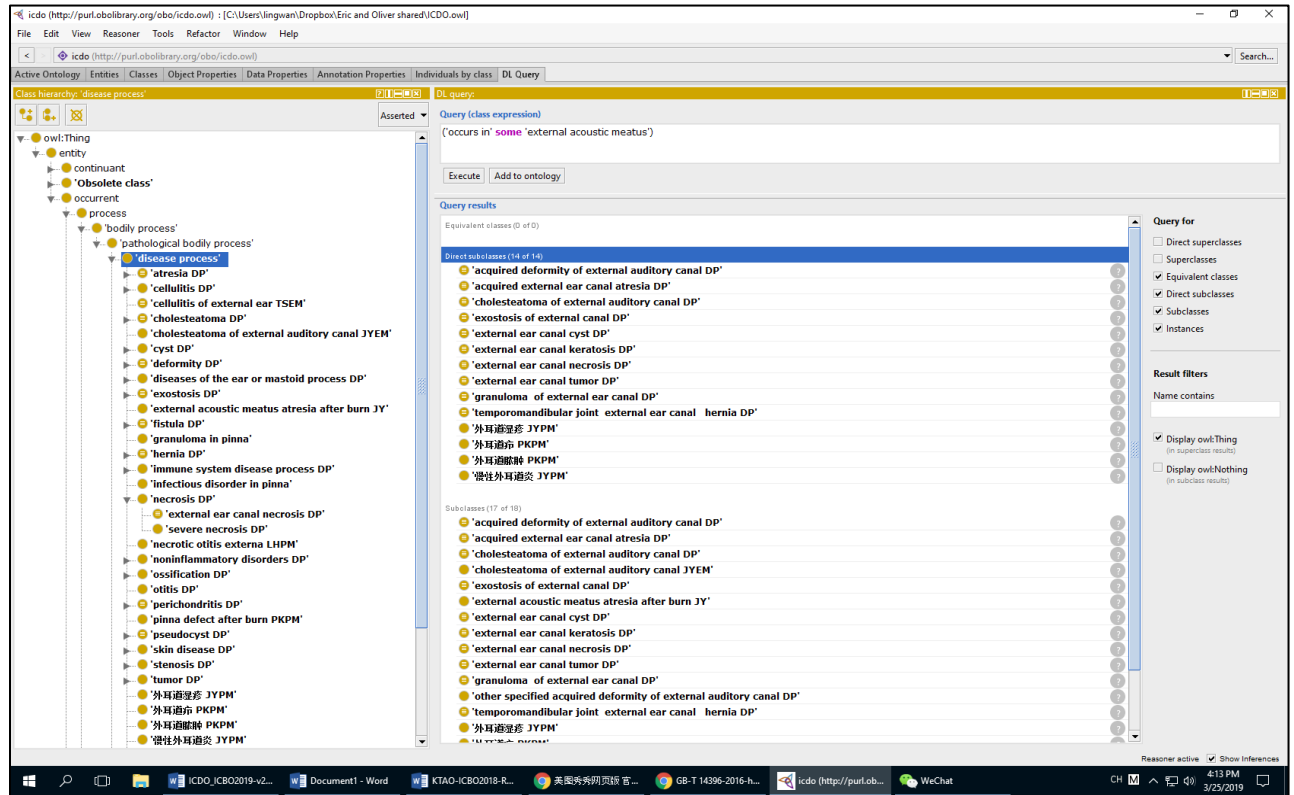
icdo (http://purl.obolibrary.org/obo/icdo.owl) : [C:\Users\lingwan\Dropbox\Eric and Oliver shared\ICDO.owl]

File Edit View Reasoner Tools Refactor Window Help

icdo (http://purl.obolibrary.org/obo/icdo.owl)

Search...

Active Ontology | Entities | Classes | Object Properties | Data Properties | Annotation Properties | Individuals by class | DL Query

Class hierarchy: 'disease process'

Asserted

owl:Thing
entity
continuant
'Obsolete class'
occurrent
process
'bodily process'
'pathological bodily process'
'disease process'
'atresia DP'
'cellulitis DP'
'cellulitis of external ear TSEM'
'cholesteatoma DP'
'cholesteatoma of external auditory canal JYEM'
'cyst DP'
'deformity DP'
'diseases of the ear or mastoid process DP'
'exostosis DP'
'external acoustic meatus atresia after burn JY'
'fistula DP'
'granuloma in pinna'
'hernia DP'
'immune system disease process DP'
'infectious disorder in pinna'
'necrosis DP'
'external ear canal necrosis DP'
'severe necrosis DP'
'necrotic otitis externa LHPM'
'noninflammatory disorders DP'
'ossification DP'
'otitis DP'
'perichondritis DP'
'pinna defect after burn PKPM'
'pseudocyst DP'
'skin disease DP'
'stenosis DP'
'tumor DP'
'外耳道湿疹 JYPM'
'外耳道疖 PKPM'
'外耳道脓肿 PKPM'
'慢性外耳道炎 JYPM'

DL query:

Query (class expression)

('occurs in' some 'external acoustic meatus')

Execute | Add to ontology

Query results

Equivalent classes (0 of 0)

Direct subclasses (14 of 14)
'acquired deformity of external auditory canal DP'
'acquired external ear canal atresia DP'
'cholesteatoma of external auditory canal DP'
'exostosis of external canal DP'
'external ear canal cyst DP'
'external ear canal keratosis DP'
'external ear canal necrosis DP'
'external ear canal tumor DP'
'granuloma of external ear canal DP'
'temporomandibular joint external ear canal hernia DP'
'外耳道湿疹 JYPM'
'外耳道疖 PKPM'
'外耳道脓肿 PKPM'
'慢性外耳道炎 JYPM'

Subclasses (17 of 18)
'acquired deformity of external auditory canal DP'
'acquired external ear canal atresia DP'
'cholesteatoma of external auditory canal DP'
'cholesteatoma of external auditory canal JYEM'
'exostosis of external canal DP'
'external acoustic meatus atresia after burn JY'
'external ear canal cyst DP'
'external ear canal keratosis DP'
'external ear canal necrosis DP'
'external ear canal tumor DP'
'granuloma of external ear canal DP'
'other specified acquired deformity of external auditory canal DP'
'temporomandibular joint external ear canal hernia DP'
'外耳道湿疹 JYPM'
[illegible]

Query for
Direct superclasses
Superclasses
Equivalent classes
Direct subclasses
Subclasses
Instances

Result filters
Name contains

Display owl:Thing
(in superclass results)
Display owl:Nothing
(in subclass results)

Reasoner active | Show Inferences

ICDO_ICBO2019-v2... | Document1 - Word | KTAO-ICBO2018-R... | 美图秀秀网页版 官... | GB-T 14396-2016-h... | icdo (http://purl.ob... | WeChat

CH 4:13 PM 3/25/2019